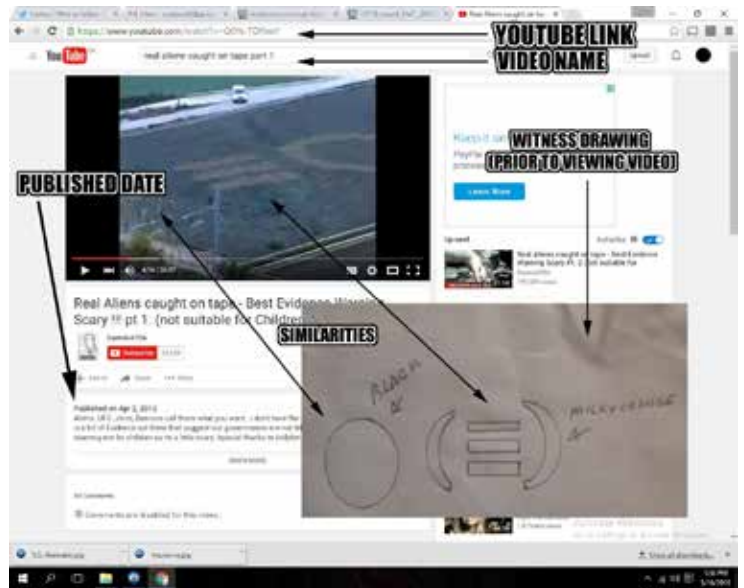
Real Aliens caught on tape

https://www.youtube.com/watch?v=

YOUTUBE LINK

real aliens caught on tape part 1

VIDEO NAME

WITNESS DRAWING
(PRIOR TO VIEWING VIDEO)

Learn More

Up next

Autoplay

Real aliens caught on tape - Best Evidence Warning Scary Pt. 2 (not suitable for

PUBLISHED DATE

Real Aliens caught on tape - Best Evidence Warning Scary !!! pt 1 (not suitable for Children)

SIMILARITIES

Subscribe

Published on Apr 2, 2013

SHOW MORE

Comments are disabled for this video.

BLACK

MILKY ORANGE

Show all downloads